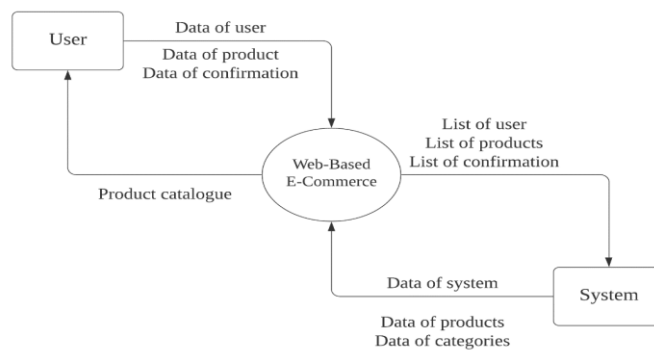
User

Data of user

Data of product
Data of confirmation

Web-Based
E-Commerce

List of user
List of products
List of confirmation

Product catalogue

Data of system

System

Data of products
Data of categories